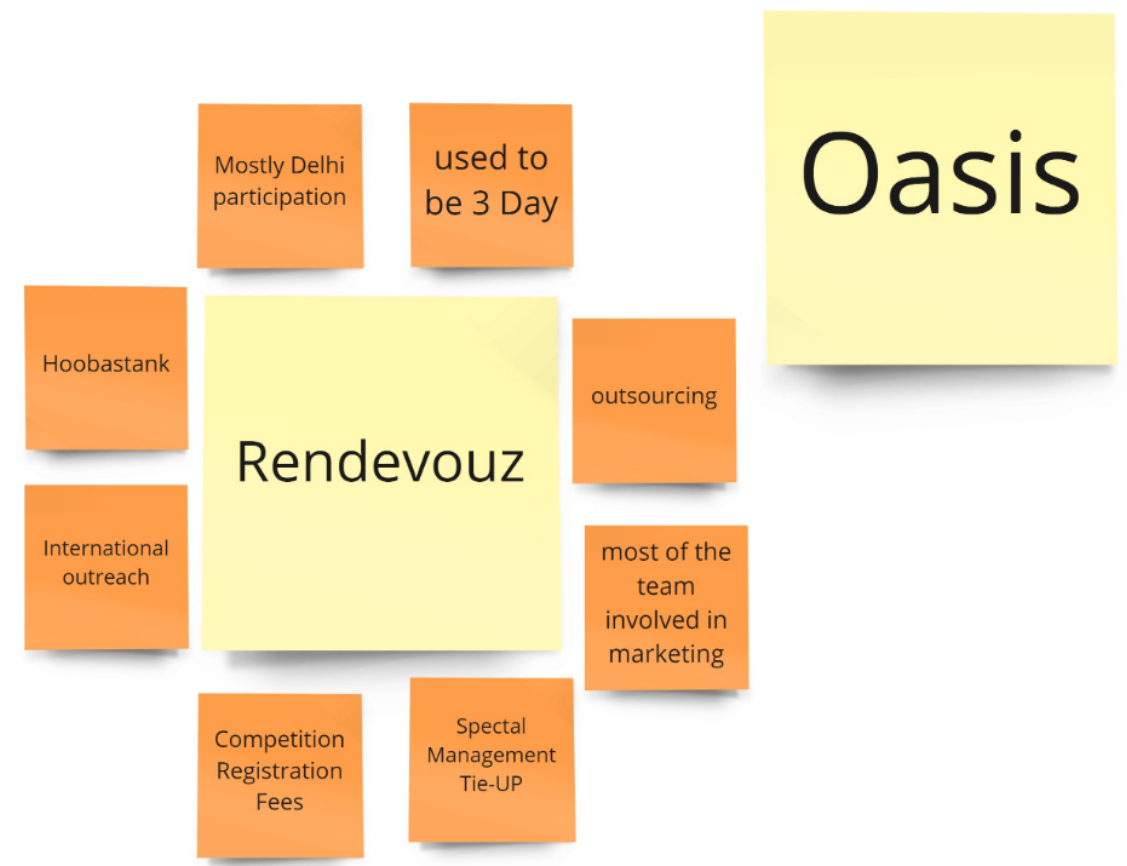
Mostly Delhi participation

used to be 3 Day

Oasis

Hoobastank

Rendevouz

outsourcing

International outreach

most of the team involved in marketing

Competition Registration Fees

Spectal Management Tie-UP